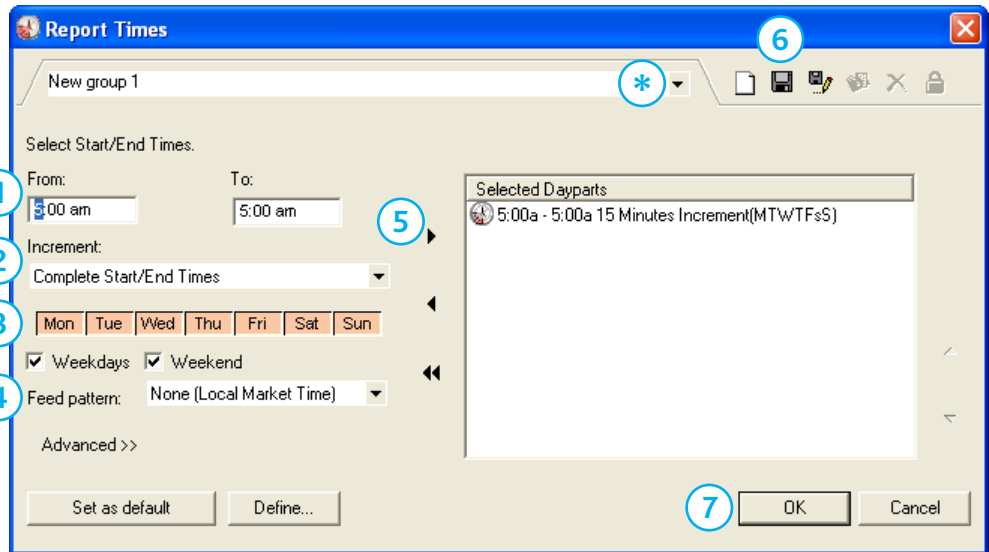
Report Times

6

New group 1

*

Select Start/End Times.

1 From:

5:00 am

To:

5:00 am

5

Selected Dayparts

5:00a - 5:00a 15 Minutes Increment(MTWTFsS)

2 Increment:

Complete Start/End Times

3

| Mon | Tue | Wed | Thu | Fri | Sat | Sun |
|---|---|---|---|---|---|---|

☑ Weekdays ☑ Weekend

4 Feed pattern: None (Local Market Time)

Advanced >>

Set as default

Define...

7

OK

Cancel